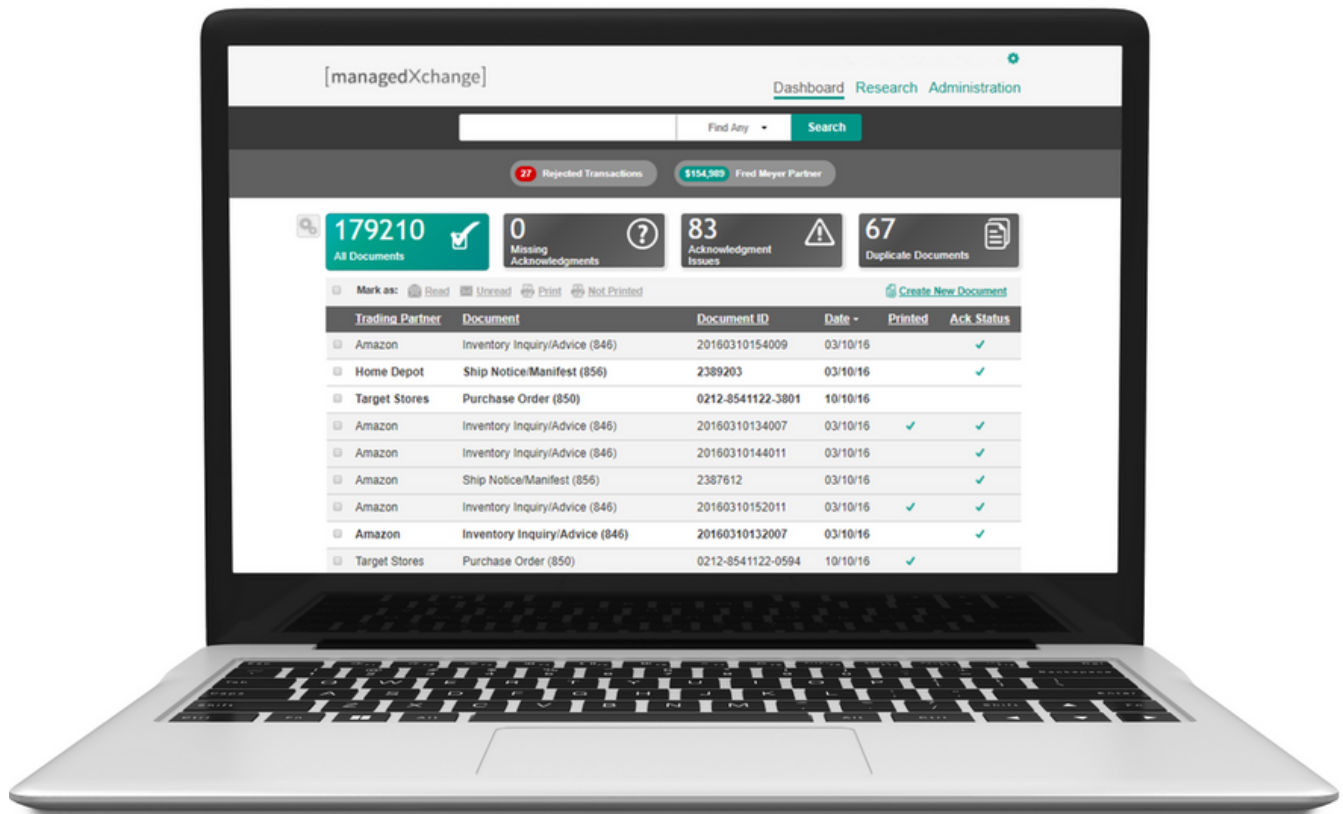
[managedXchange]

Dashboard Research Administration

Find Any Search

27 Rejected Transactions
$154,989 Fred Meyer Partner

179210 All Documents
0 Missing Acknowledgments
83 Acknowledgment Issues
67 Duplicate Documents

Mark as: Read Unread Print Not Printed
Create New Document

| Trading Partner | Document | Document ID | Date | Printed | Ack Status |
|---|---|---|---|---|---|
| Amazon | Inventory Inquiry/Advice (846) | 20160310154009 | 03/10/16 | | ✓ |
| Home Depot | Ship Notice/Manifest (856) | 2389203 | 03/10/16 | | ✓ |
| Target Stores | Purchase Order (850) | 0212-8541122-3801 | 10/10/16 | | |
| Amazon | Inventory Inquiry/Advice (846) | 20160310134007 | 03/10/16 | ✓ | ✓ |
| Amazon | Inventory Inquiry/Advice (846) | 20160310144011 | 03/10/16 | | ✓ |
| Amazon | Ship Notice/Manifest (856) | 2387612 | 03/10/16 | | ✓ |
| Amazon | Inventory Inquiry/Advice (846) | 20160310152011 | 03/10/16 | ✓ | ✓ |
| Amazon | Inventory Inquiry/Advice (846) | 20160310132007 | 03/10/16 | | ✓ |
| Target Stores | Purchase Order (850) | 0212-8541122-0594 | 10/10/16 | ✓ | |